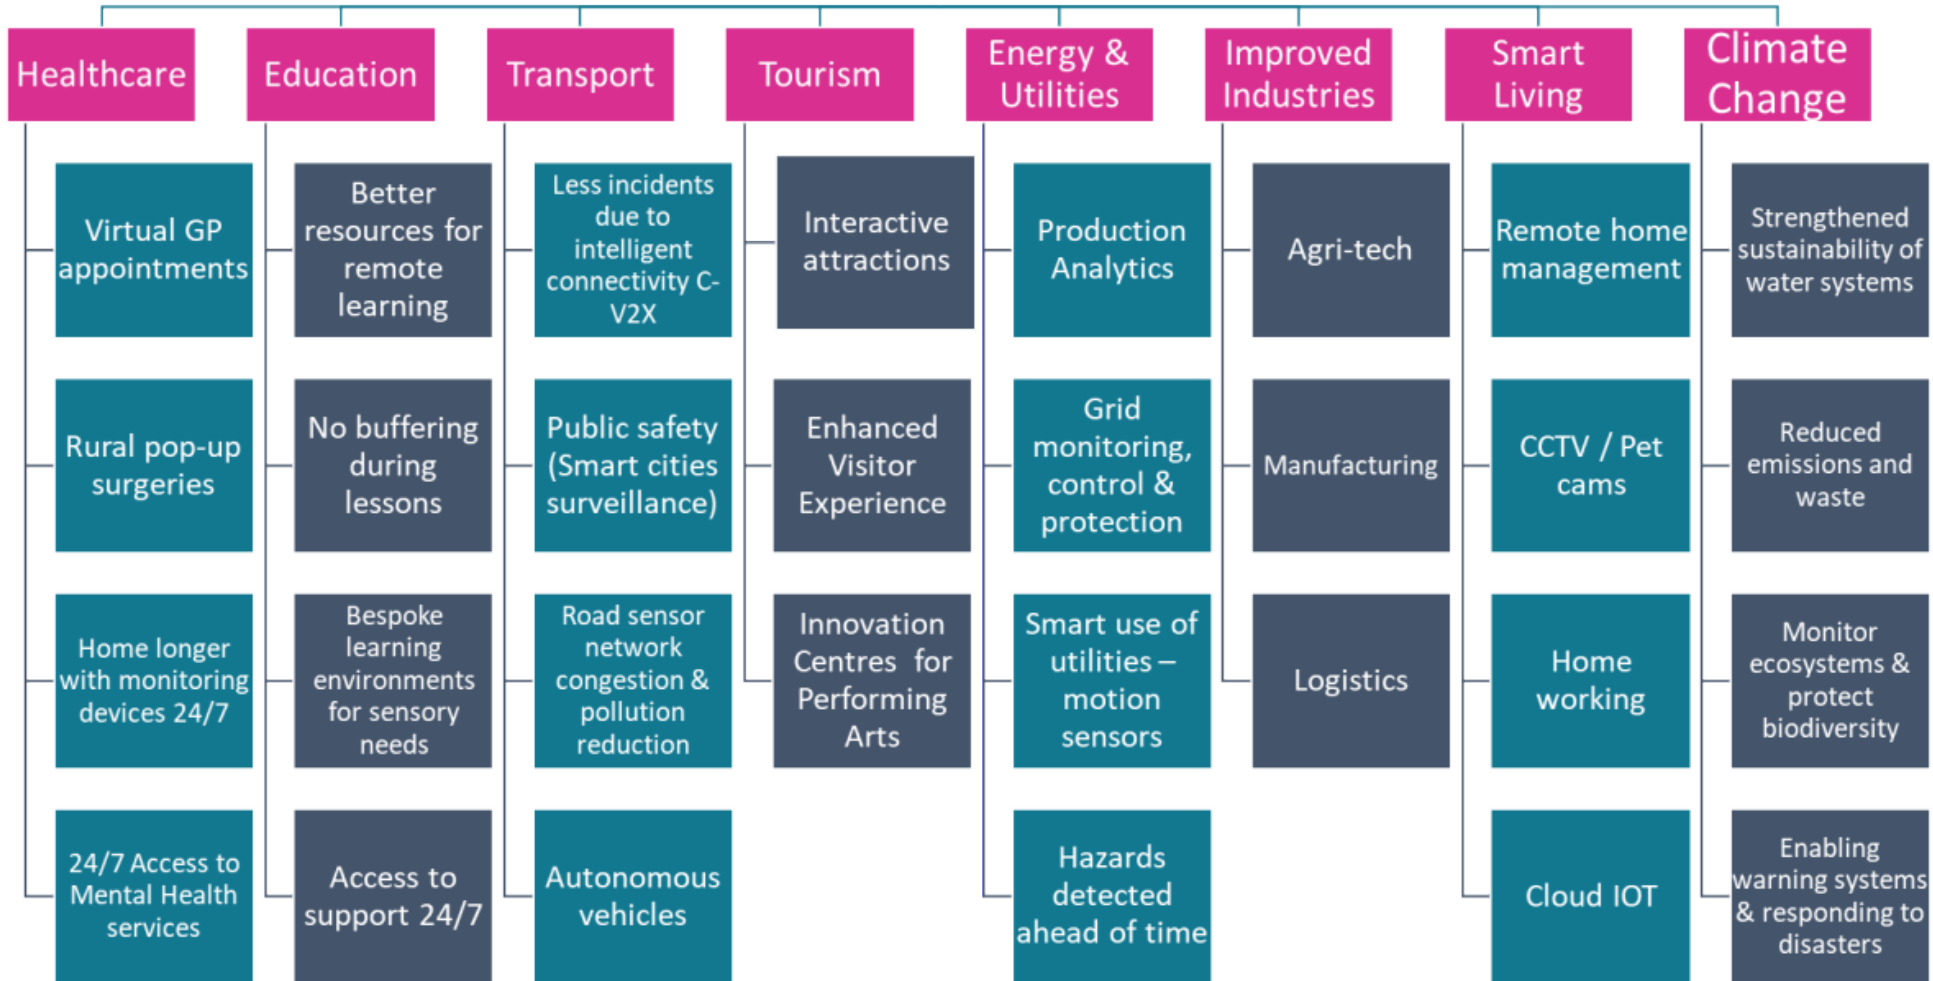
Healthcare

Virtual GP appointments

Rural pop-up surgeries

Home longer with monitoring devices 24/7

24/7 Access to Mental Health services

Education

Better resources for remote learning

No buffering during lessons

Bespoke learning environments for sensory needs

Access to support 24/7

Transport

Less incidents due to intelligent connectivity C-V2X

Public safety (Smart cities surveillance)

Road sensor network congestion & pollution reduction

Autonomous vehicles

Tourism

Interactive attractions

Enhanced Visitor Experience

Innovation Centres for Performing Arts

Energy & Utilities

Production Analytics

Grid monitoring, control & protection

Smart use of utilities – motion sensors

Hazards detected ahead of time

Improved Industries

Agri-tech

Manufacturing

Logistics

Smart Living

Remote home management

CCTV / Pet cams

Home working

Cloud IOT

Climate Change

Strengthened sustainability of water systems

Reduced emissions and waste

Monitor ecosystems & protect biodiversity

Enabling warning systems & responding to disasters